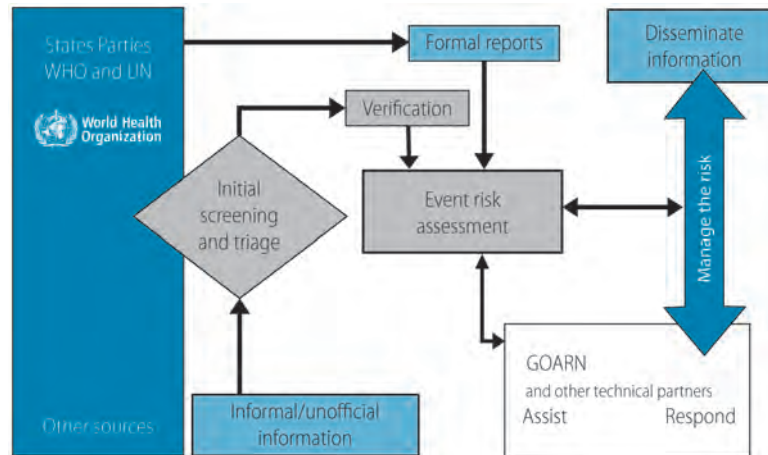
States Parties
WHO and UN

World Health Organization

Formal reports

Disseminate information

Verification

Initial screening and triage

Event risk assessment

Manage the risk

GOARN
and other technical partners
Assist Respond

Other sources

Informal/unofficial information